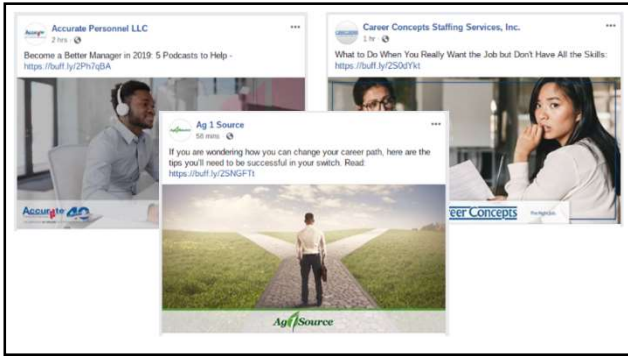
Accurate Personnel LLC
2 hrs · 
Become a Better Manager in 2019: 5 Podcasts to Help - https://buff.ly/2Ph7qBA

Accurate 40

Career Concepts Staffing Services, Inc.
1 hr · 
What to Do When You Really Want the Job but Don't Have All the Skills: https://buff.ly/2S0dYkt

Career Concepts

Ag 1 Source
58 mins · 
If you are wondering how you can change your career path, here are the tips you'll need to be successful in your switch. Read: https://buff.ly/2SNGFTt

Ag 1 Source